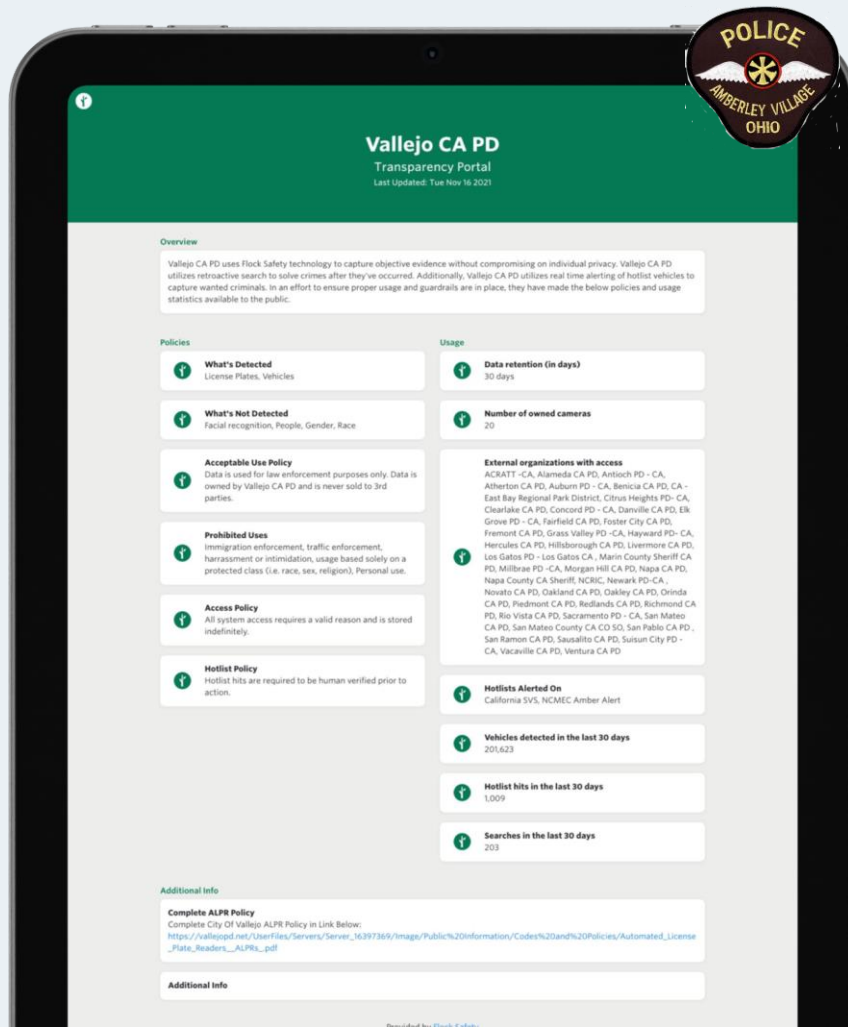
POLICE
AMBERLEY VILLAGE
OHIO

Vallejo CA PD
Transparency Portal
Last Updated: Tue Nov 16 2021

Overview
Vallejo CA PD uses Flock Safety technology to capture objective evidence without compromising on individual privacy. Vallejo CA PD utilizes retroactive search to solve crimes after they've occurred. Additionally, Vallejo CA PD utilizes real time alerting of hotlist vehicles to capture wanted criminals. In an effort to ensure proper usage and guardrails are in place, they have made the below policies and usage statistics available to the public.

Policies

What's Detected
License Plates, Vehicles

What's Not Detected
Facial recognition, People, Gender, Race

Acceptable Use Policy
Data is used for law enforcement purposes only. Data is owned by Vallejo CA PD and is never sold to 3rd parties.

Prohibited Uses
Immigration enforcement, traffic enforcement, harrassment or intimidation, usage based solely on a protected class (i.e. race, sex, religion), Personal use.

Access Policy
All system access requires a valid reason and is stored indefinitely.

Hotlist Policy
Hotlist hits are required to be human verified prior to action.

Usage

Data retention (in days)
30 days

Number of owned cameras
20

External organizations with access
ACRATT -CA, Alameda CA PD, Antioch PD - CA, Atherton CA PD, Auburn PD - CA, Benicia CA PD, CA - East Bay Regional Park District, Citrus Heights PD- CA, Clearlake CA PD, Concord PD - CA, Danville CA PD, Elk Grove PD - CA, Fairfield CA PD, Foster City CA PD, Fremont CA PD, Grass Valley PD -CA, Hayward PD- CA, Hercules CA PD, Hillsborough CA PD, Livermore CA PD, Los Gatos PD - Los Gatos CA , Marin County Sheriff CA PD, Millbrae PD -CA, Morgan Hill CA PD, Napa CA PD, Napa County CA Sheriff, NCRIC, Newark PD-CA , Novato CA PD, Oakland CA PD, Oakley CA PD, Orinda CA PD, Piedmont CA PD, Redlands CA PD, Richmond CA PD, Rio Vista CA PD, Sacramento PD - CA, San Mateo CA PD, San Mateo County CA CO SO, San Pablo CA PD , San Ramon CA PD, Sausalito CA PD, Suisun City PD - CA, Vacaville CA PD, Ventura CA PD

Hotlists Alerted On
California SVS, NCMEC Amber Alert

Vehicles detected in the last 30 days
201,623

Hotlist hits in the last 30 days
1,009

Searches in the last 30 days
203

Additional Info

Complete ALPR Policy
Complete City Of Vallejo ALPR Policy in Link Below:
https://vallejopd.net/UserFiles/Servers/Server_16397369/Image/Public%20Information/Codes%20and%20Policies/Automated_License_Plate_Readers__ALPRs_.pdf

Additional Info

Provided by Flock Safety